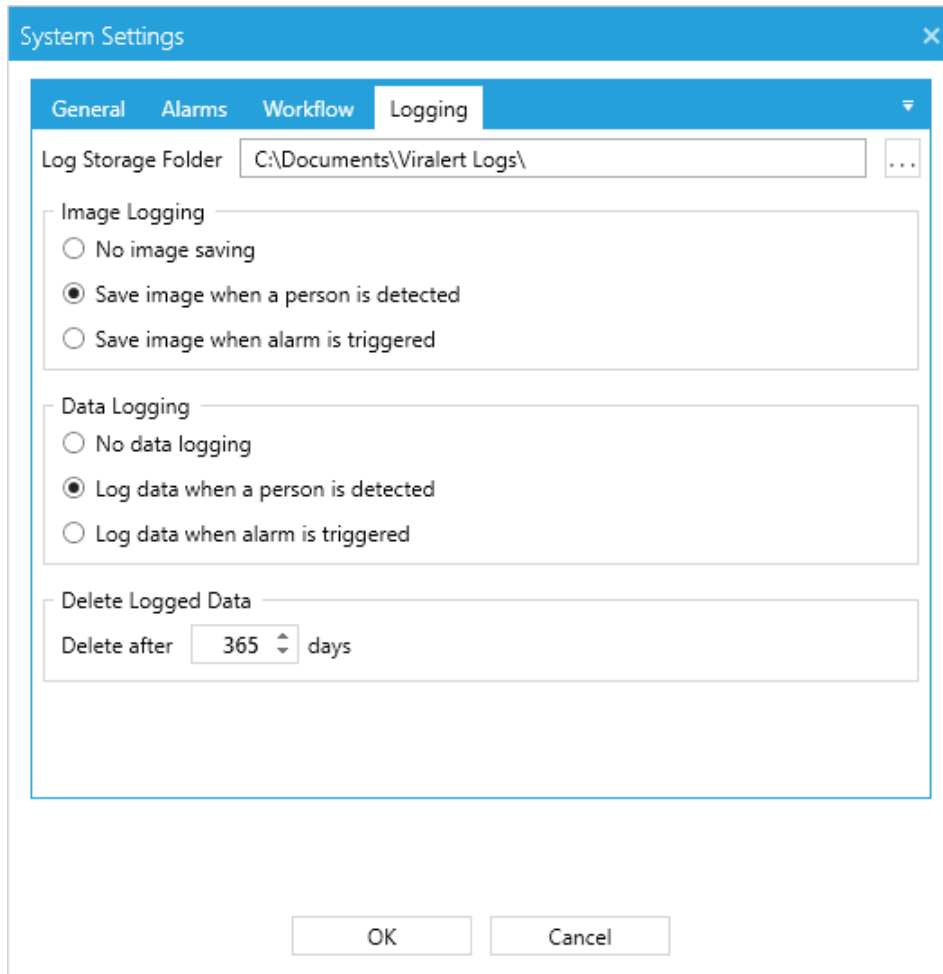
System Settings ×

General Alarms Workflow Logging

Log Storage Folder C:\Documents\Viralert Logs\ ...

Image Logging
No image saving
Save image when a person is detected
Save image when alarm is triggered

Data Logging
No data logging
Log data when a person is detected
Log data when alarm is triggered

Delete Logged Data
Delete after 365 days

OK Cancel